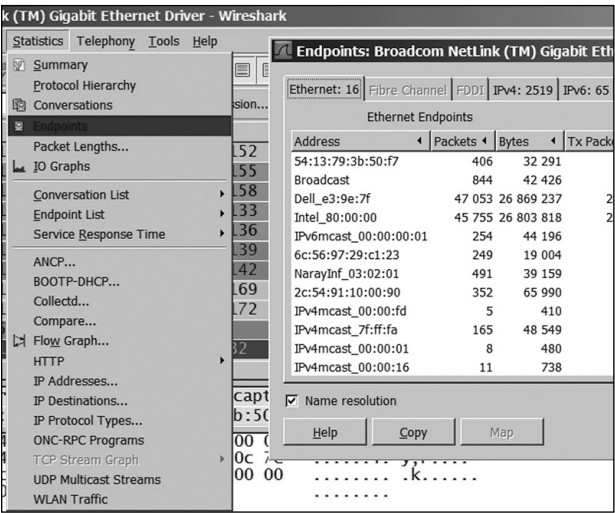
k (TM) Gigabit Ethernet Driver - Wireshark

Statistics Telephony Tools Help

Summary
Protocol Hierarchy
Conversations
Endpoints
Packet Lengths...
IO Graphs
Conversation List
Endpoint List
Service Response Time
ANCP...
BOOTP-DHCP...
Collectd...
Compare...
Flow Graph...
HTTP
IP Addresses...
IP Destinations...
IP Protocol Types...
ONC-RPC Programs
TCP Stream Graph
UDP Multicast Streams
WLAN Traffic

sion...
152
155
158
133
136
139
142
169
172
32
capt
b:50
00 0
0c 7
00 00

Endpoints: Broadcom NetLink (TM) Gigabit Eth

Ethernet: 16 | Fibre Channel | FDDI | IPv4: 2519 | IPv6: 65

Ethernet Endpoints

| Address | Packets | Bytes | Tx Packe |
|---|---|---|---|
| 54:13:79:3b:50:f7 | 406 | 32 291 | |
| Broadcast | 844 | 42 426 | |
| Dell_e3:9e:7f | 47 053 | 26 869 237 | 2 |
| Intel_80:00:00 | 45 755 | 26 803 818 | 2 |
| IPv6mcast_00:00:00:01 | 254 | 44 196 | |
| 6c:56:97:29:c1:23 | 249 | 19 004 | |
| NarayInf_03:02:01 | 491 | 39 159 | |
| 2c:54:91:10:00:90 | 352 | 65 990 | |
| IPv4mcast_00:00:fd | 5 | 410 | |
| IPv4mcast_7f:ff:fa | 165 | 48 549 | |
| IPv4mcast_00:00:01 | 8 | 480 | |
| IPv4mcast_00:00:16 | 11 | 738 | |

Name resolution

Help Copy Map

........ y,.....
........ .k......
........